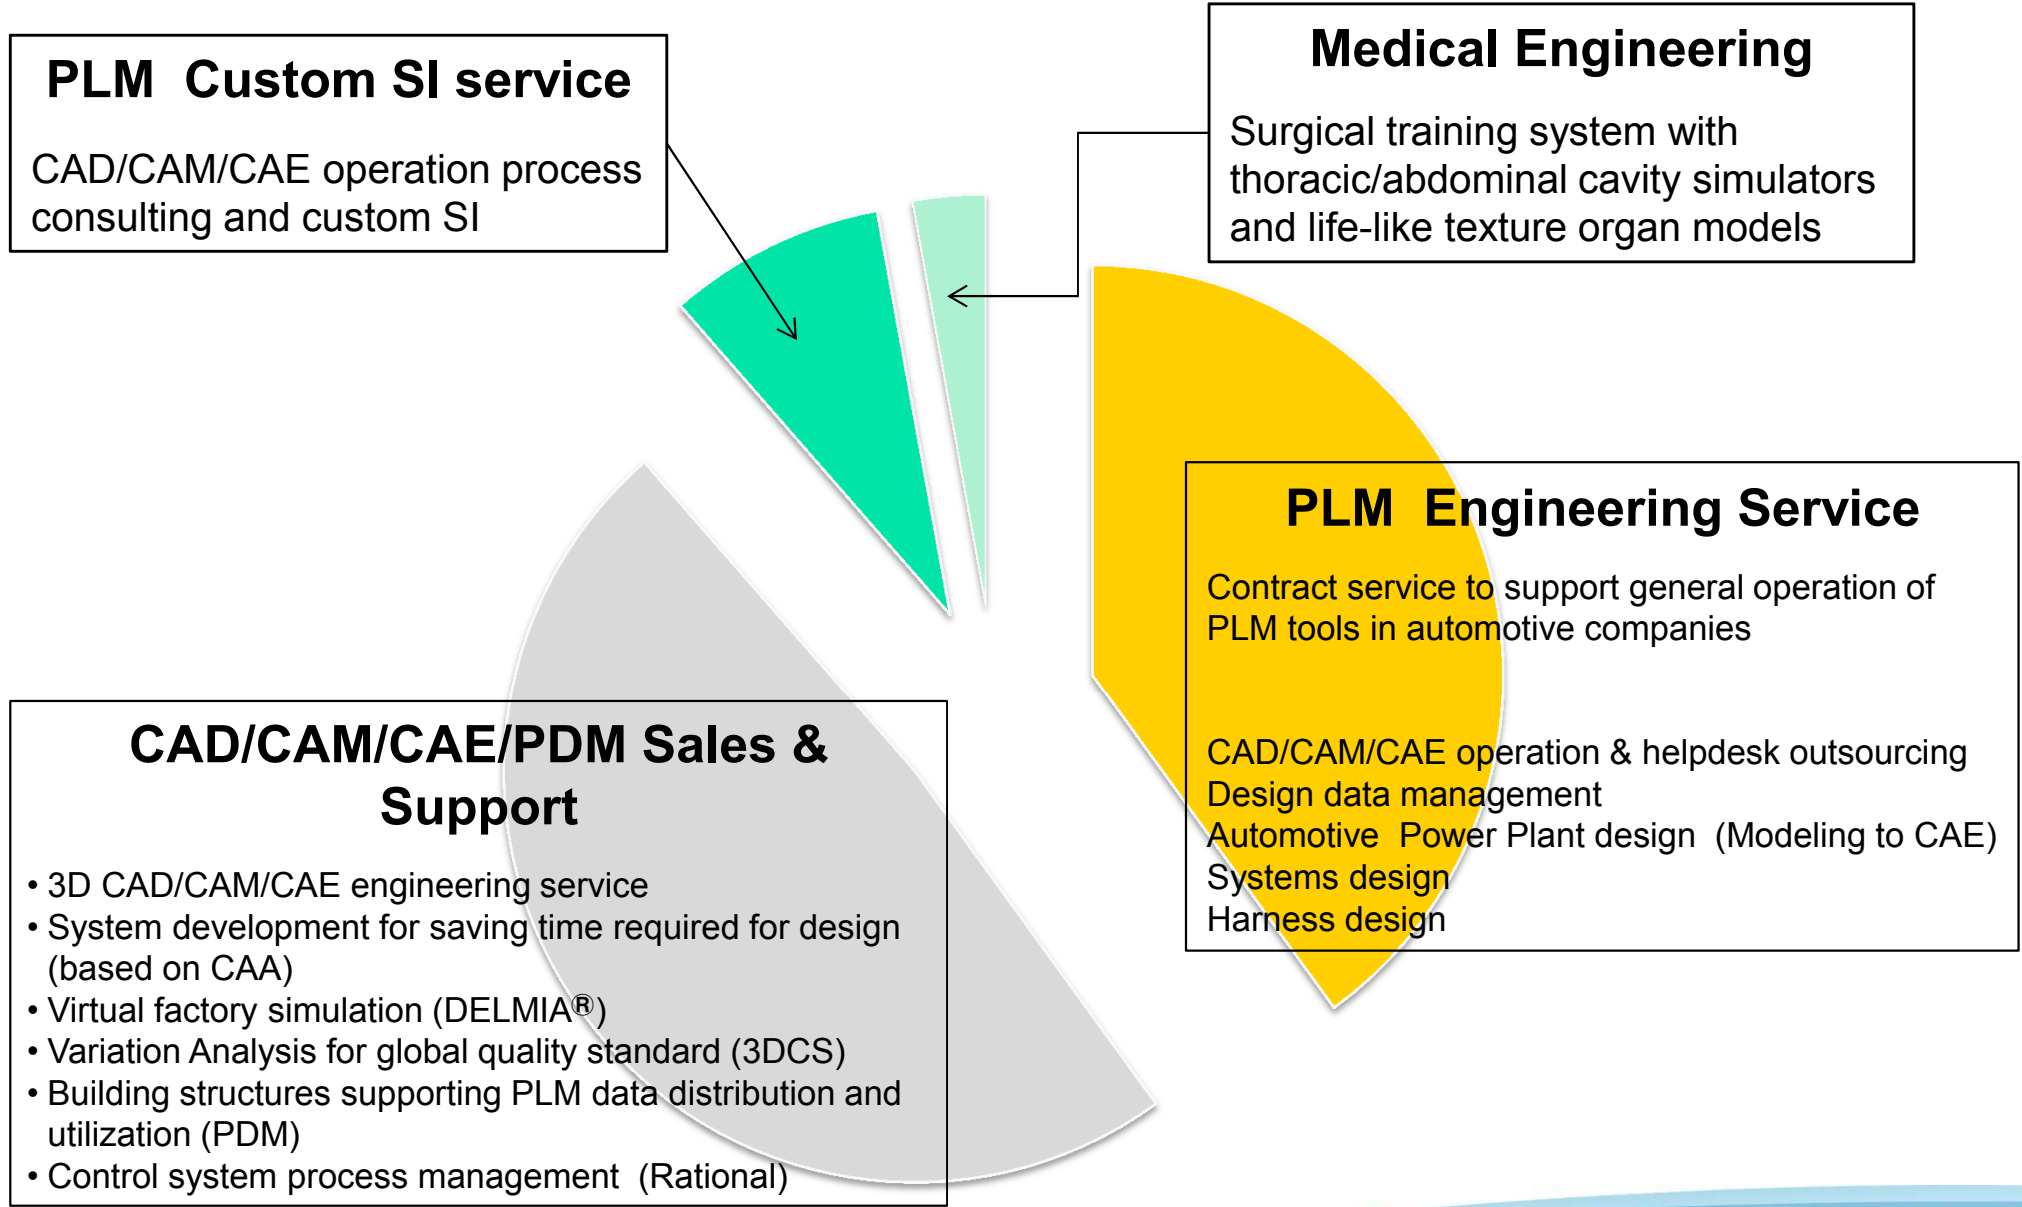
PLM Custom SI service

CAD/CAM/CAE operation process consulting and custom SI

Medical Engineering

Surgical training system with thoracic/abdominal cavity simulators and life-like texture organ models

PLM Engineering Service

Contract service to support general operation of PLM tools in automotive companies

CAD/CAM/CAE operation & helpdesk outsourcing
Design data management
Automotive Power Plant design (Modeling to CAE)
Systems design
Harness design

CAD/CAM/CAE/PDM Sales & Support

• 3D CAD/CAM/CAE engineering service
• System development for saving time required for design (based on CAA)
• Virtual factory simulation (DELMIA®)
• Variation Analysis for global quality standard (3DCS)
• Building structures supporting PLM data distribution and utilization (PDM)
• Control system process management (Rational)